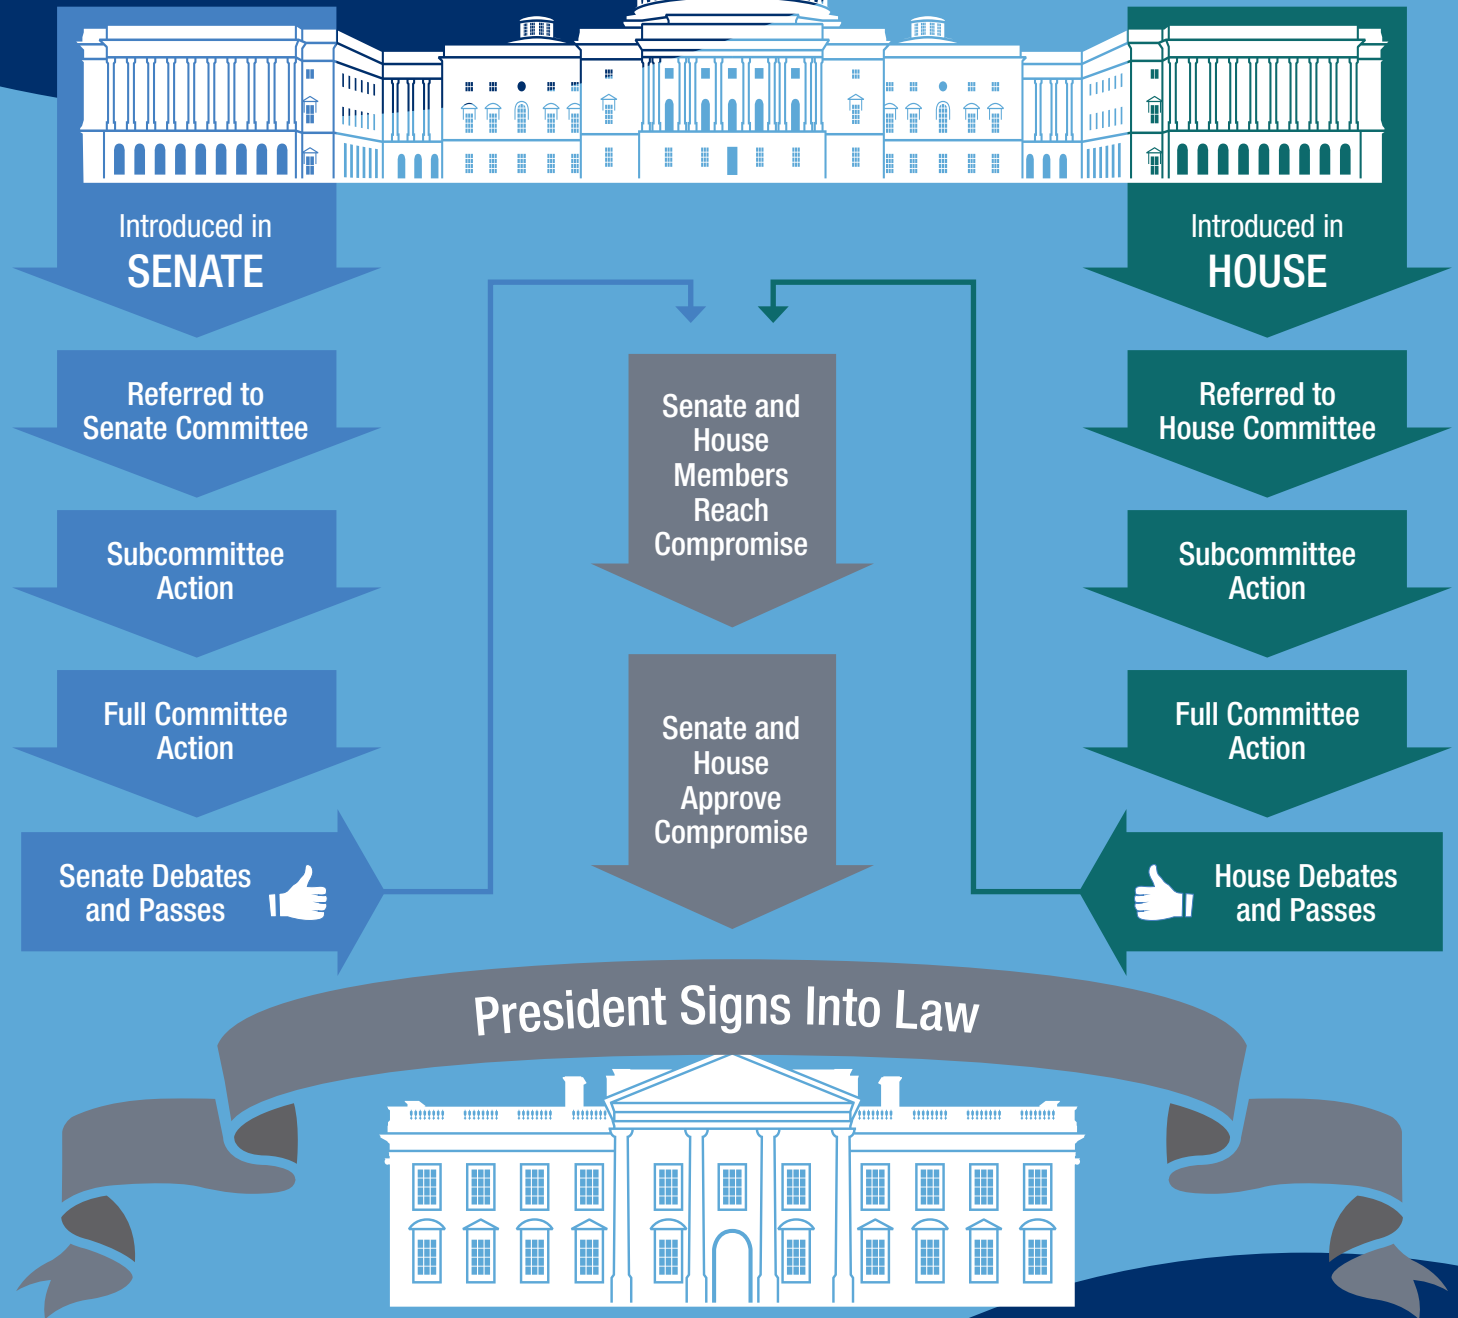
Introduced in
SENATE

Referred to
Senate Committee

Subcommittee
Action

Full Committee
Action

Senate Debates
and Passes

Senate and
House
Members
Reach
Compromise

Senate and
House
Approve
Compromise

Introduced in
HOUSE

Referred to
House Committee

Subcommittee
Action

Full Committee
Action

House Debates
and Passes

President Signs Into Law